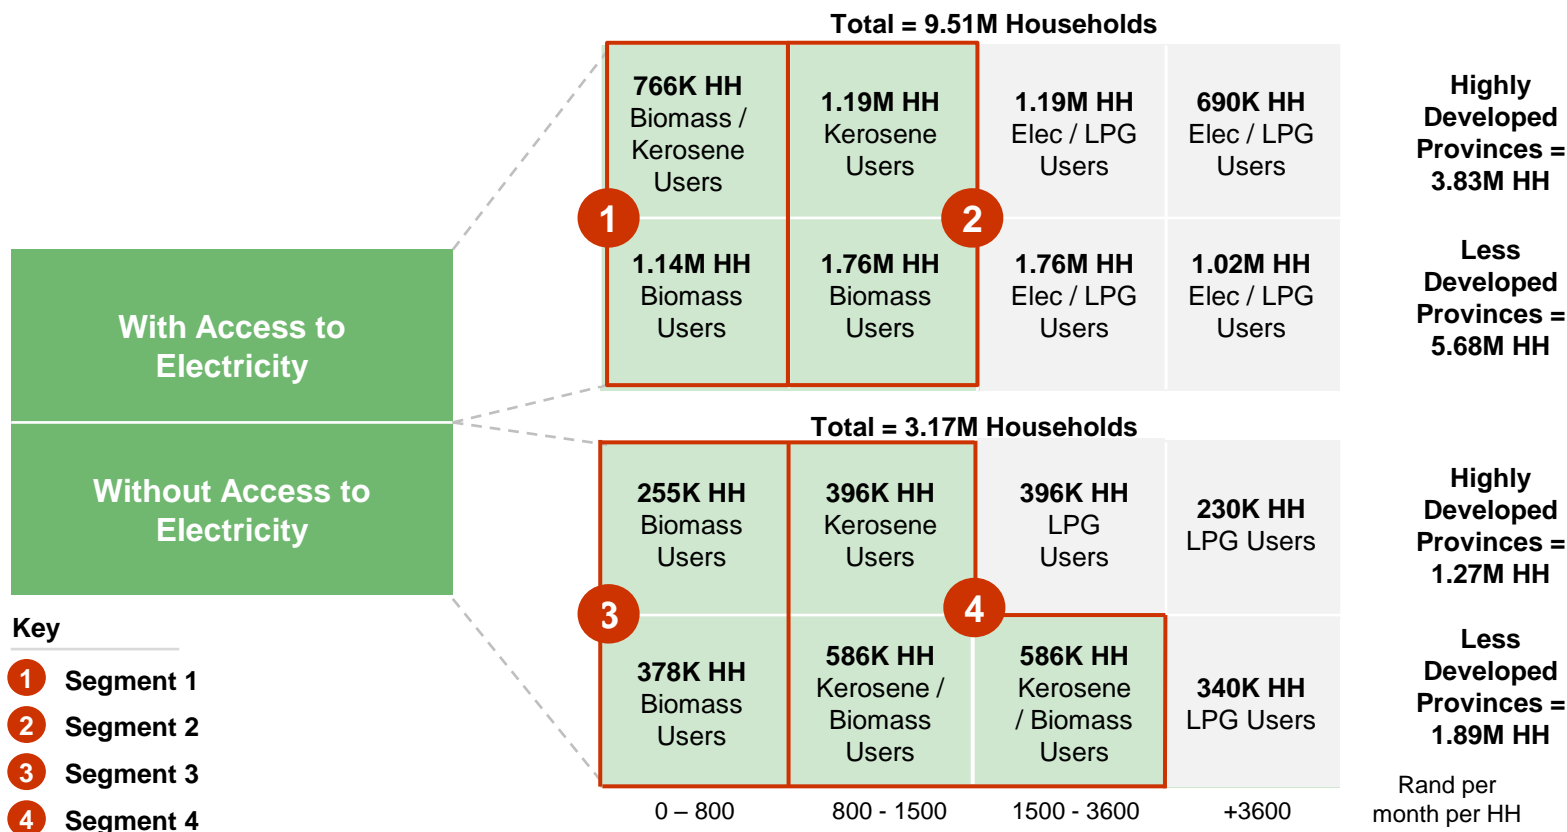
With Access to Electricity

Without Access to Electricity

Total = 9.51M Households

| 0 – 800 | 800 - 1500 | 1500 - 3600 | +3600 | |
|---|---|---|---|---|
| 766K HH Biomass / Kerosene Users | 1.19M HH Kerosene Users | 1.19M HH Elec / LPG Users | 690K HH Elec / LPG Users | Highly Developed Provinces = 3.83M HH |
| 1.14M HH Biomass Users | 1.76M HH Biomass Users | 1.76M HH Elec / LPG Users | 1.02M HH Elec / LPG Users | Less Developed Provinces = 5.68M HH |

1 2

Total = 3.17M Households

| 0 – 800 | 800 - 1500 | 1500 - 3600 | +3600 | |
|---|---|---|---|---|
| 255K HH Biomass Users | 396K HH Kerosene Users | 396K HH LPG Users | 230K HH LPG Users | Highly Developed Provinces = 1.27M HH |
| 378K HH Biomass Users | 586K HH Kerosene / Biomass Users | 586K HH Kerosene / Biomass Users | 340K HH LPG Users | Less Developed Provinces = 1.89M HH |

3 4

0 – 800 800 - 1500 1500 - 3600 +3600 Rand per month per HH

Key
1 Segment 1
2 Segment 2
3 Segment 3
4 Segment 4